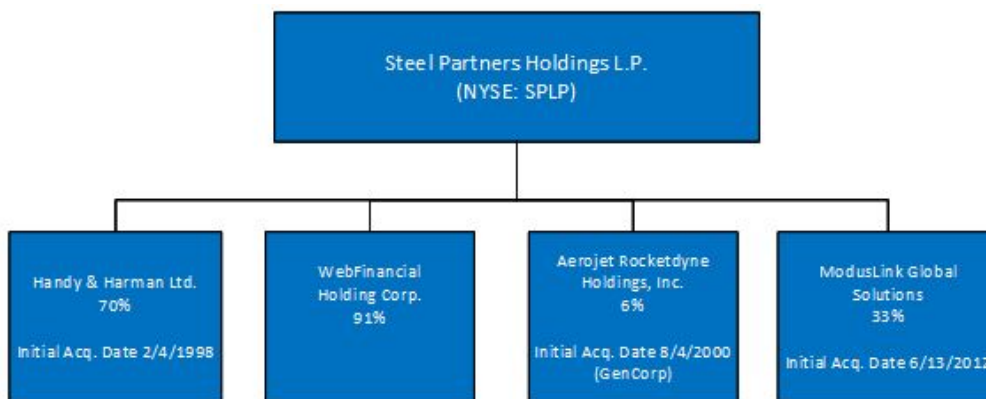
Steel Partners Holdings L.P.
(NYSE: SPLP)

Handy & Harman Ltd.
70%

Initial Acq. Date 2/4/1998

WebFinancial Holding Corp.
91%

Aerojet Rocketdyne Holdings, Inc.
6%

Initial Acq. Date 8/4/2000
(GenCorp)

ModusLink Global Solutions
33%

Initial Acq. Date 6/13/2012